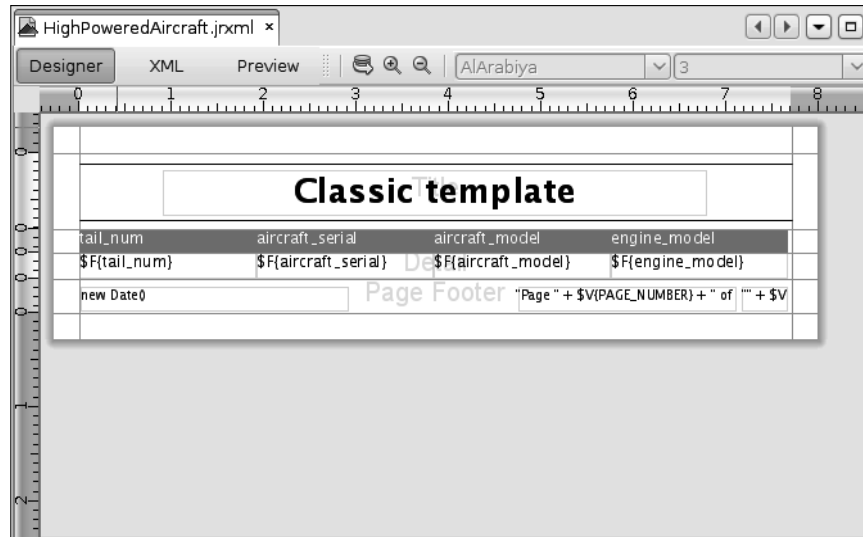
HighPoweredAircraft.jrxml ×

Designer XML Preview AlArabiya 3

0 1 2 3 4 5 6 7 8

Title
Classic template

tail_num aircraft_serial aircraft_model engine_model

$F{tail_num} $F{aircraft_serial} $F{aircraft_model} $F{engine_model}
Detail

new Date() Page Footer "Page " + $V{PAGE_NUMBER} + " of "" + $V

0
0
0
0
1
2